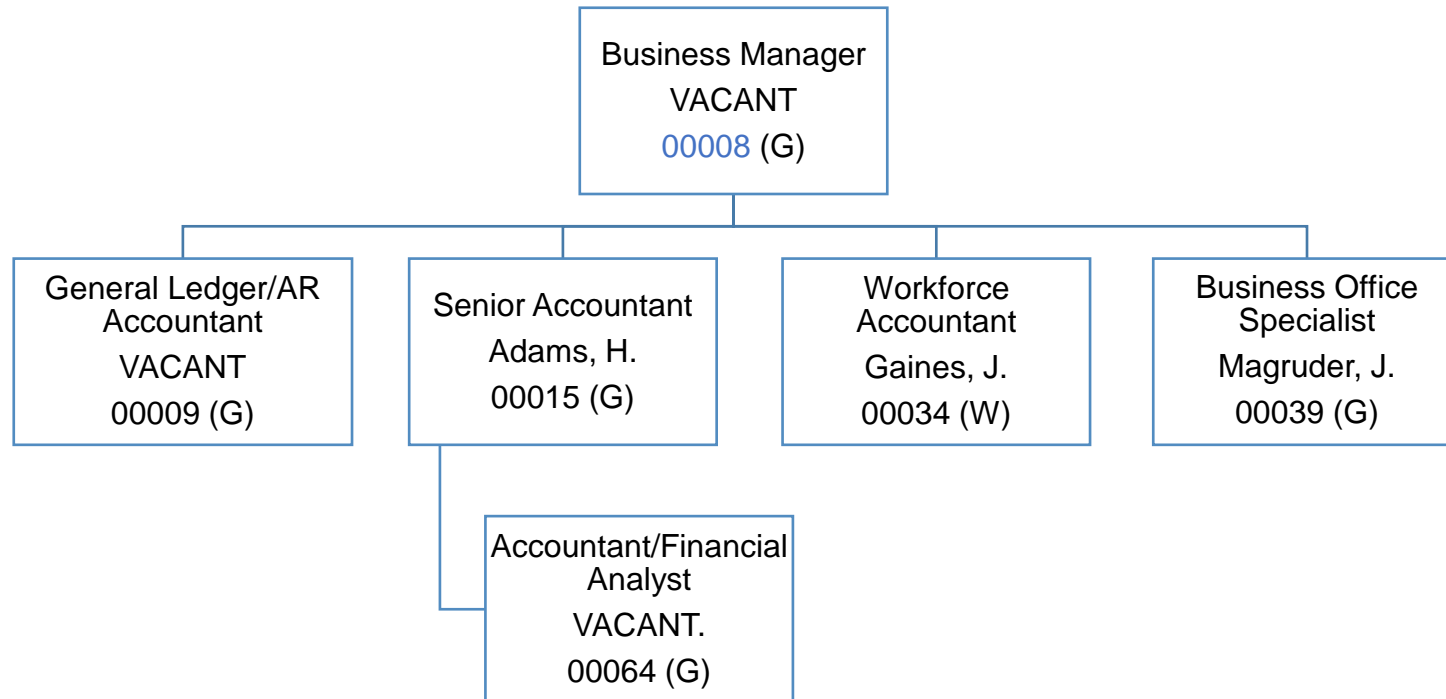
Business Manager
VACANT
00008 (G)

General Ledger/AR Accountant
VACANT
00009 (G)

Senior Accountant
Adams, H.
00015 (G)

Workforce Accountant
Gaines, J.
00034 (W)

Business Office Specialist
Magruder, J.
00039 (G)

Accountant/Financial Analyst
VACANT.
00064 (G)